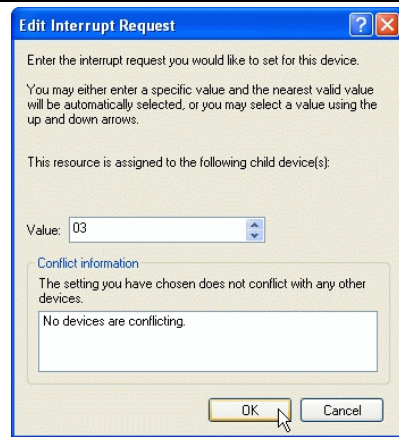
Edit Interrupt Request

Enter the interrupt request you would like to set for this device.

You may either enter a specific value and the nearest valid value will be automatically selected, or you may select a value using the up and down arrows.

This resource is assigned to the following child device(s):

Value: 03

Conflict information

The setting you have chosen does not conflict with any other devices.

No devices are conflicting.

OK

Cancel